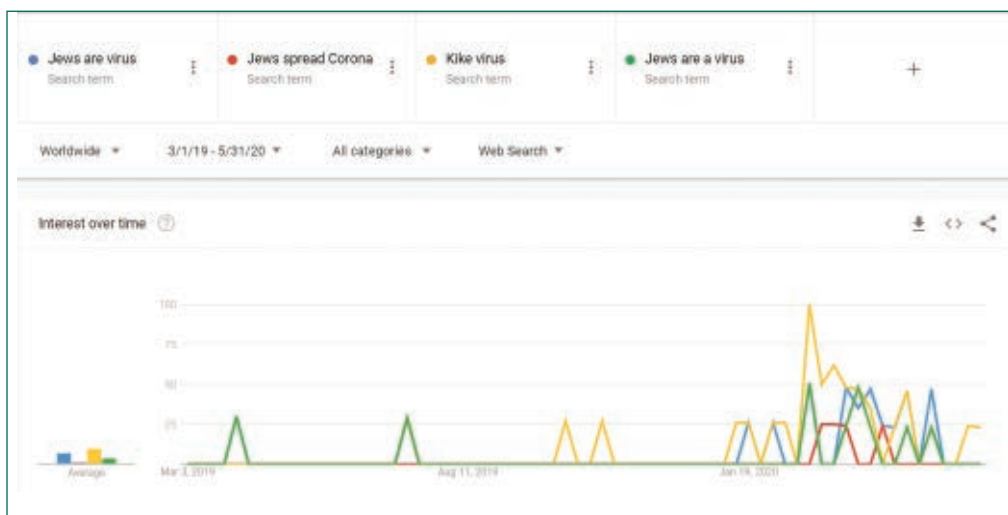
Jews are virus
Search term

Jews spread Corona
Search term

Kike virus
Search term

Jews are a virus
Search term

+

Worldwide ▾
3/1/19 - 5/31/20 ▾
All categories ▾
Web Search ▾

Interest over time

100
75
50
25

Average

Mar 3, 2019
Aug 11, 2019
Jan 19, 2020